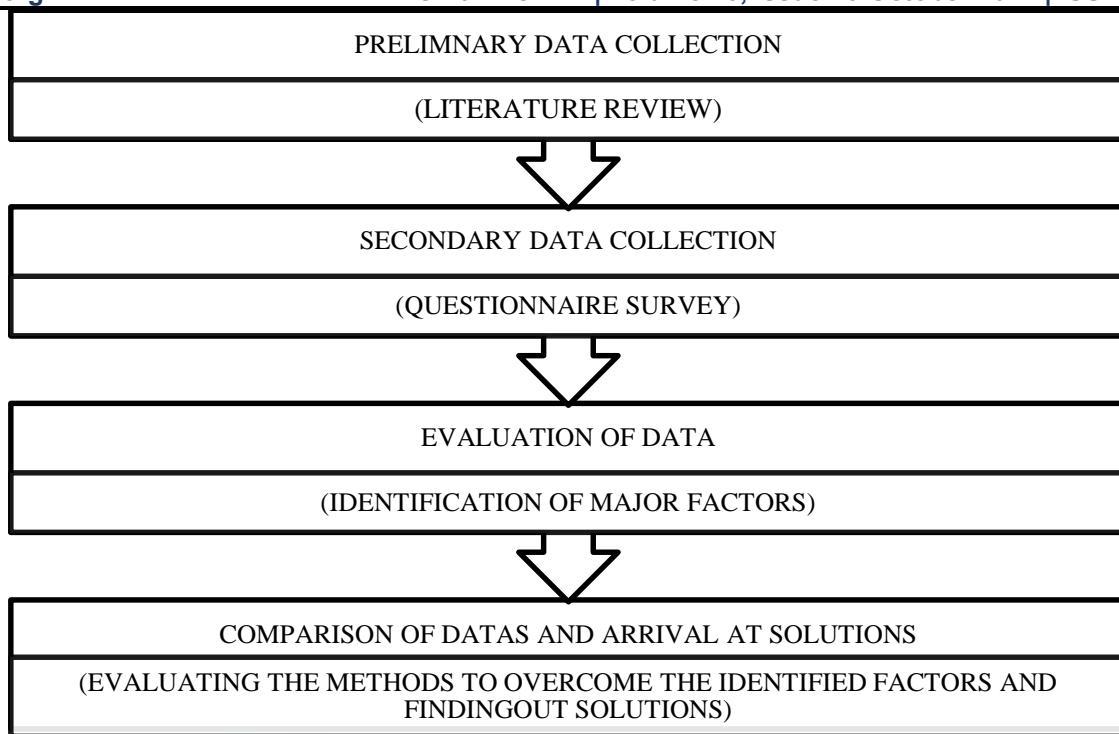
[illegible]

PRELIMNARY DATA COLLECTION

(LITERATURE REVIEW)

SECONDARY DATA COLLECTION

(QUESTIONNAIRE SURVEY)

EVALUATION OF DATA

(IDENTIFICATION OF MAJOR FACTORS)

COMPARISON OF DATAS AND ARRIVAL AT SOLUTIONS

(EVALUATING THE METHODS TO OVERCOME THE IDENTIFIED FACTORS AND FINDINGOUT SOLUTIONS)